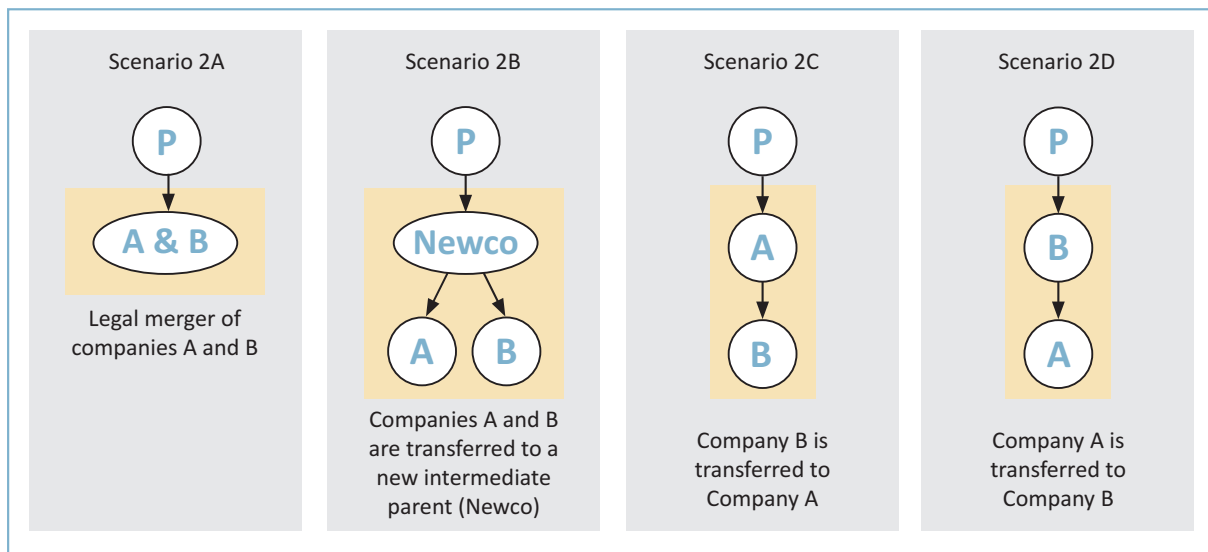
Scenario 2A

P

A & B

Legal merger of companies A and B

Scenario 2B

P

Newco

A

B

Companies A and B are transferred to a new intermediate parent (Newco)

Scenario 2C

P

A

B

Company B is transferred to Company A

Scenario 2D

P

B

A

Company A is transferred to Company B